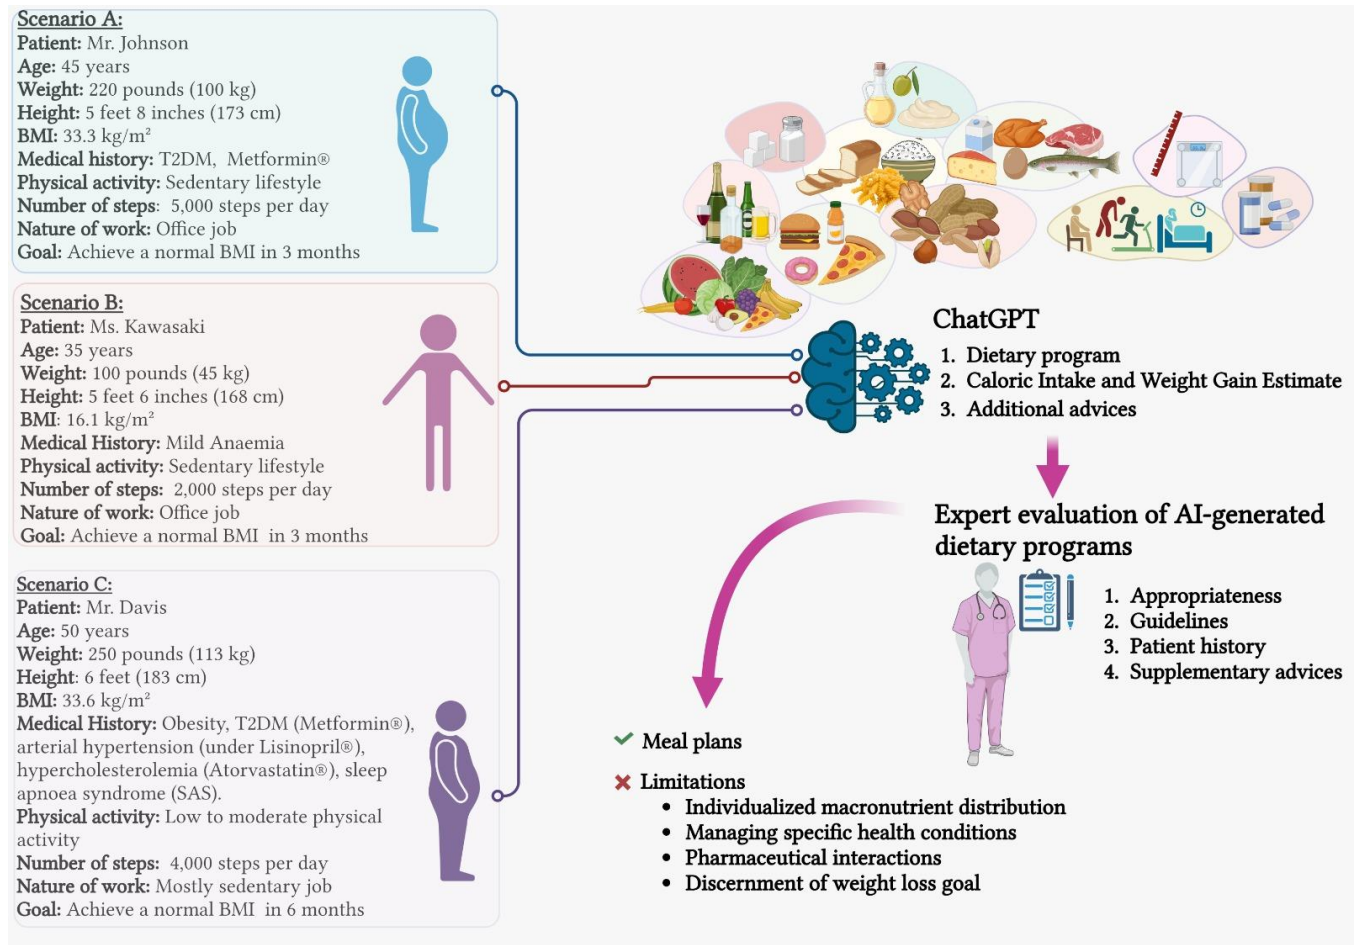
Scenario A:
Patient: Mr. Johnson
Age: 45 years
Weight: 220 pounds (100 kg)
Height: 5 feet 8 inches (173 cm)
BMI: 33.3 kg/m²
Medical history: T2DM, Metformin®
Physical activity: Sedentary lifestyle
Number of steps: 5,000 steps per day
Nature of work: Office job
Goal: Achieve a normal BMI in 3 months

Scenario B:
Patient: Ms. Kawasaki
Age: 35 years
Weight: 100 pounds (45 kg)
Height: 5 feet 6 inches (168 cm)
BMI: 16.1 kg/m²
Medical History: Mild Anaemia
Physical activity: Sedentary lifestyle
Number of steps: 2,000 steps per day
Nature of work: Office job
Goal: Achieve a normal BMI in 3 months

Scenario C:
Patient: Mr. Davis
Age: 50 years
Weight: 250 pounds (113 kg)
Height: 6 feet (183 cm)
BMI: 33.6 kg/m²
Medical History: Obesity, T2DM (Metformin®), arterial hypertension (under Lisinopril®), hypercholesterolemia (Atorvastatin®), sleep apnoea syndrome (SAS).
Physical activity: Low to moderate physical activity
Number of steps: 4,000 steps per day
Nature of work: Mostly sedentary job
Goal: Achieve a normal BMI in 6 months

ChatGPT
1. Dietary program
2. Caloric Intake and Weight Gain Estimate
3. Additional advices

Expert evaluation of AI-generated dietary programs
1. Appropriateness
2. Guidelines
3. Patient history
4. Supplementary advices

✔ Meal plans
✖ Limitations
• Individualized macronutrient distribution
• Managing specific health conditions
• Pharmaceutical interactions
• Discernment of weight loss goal